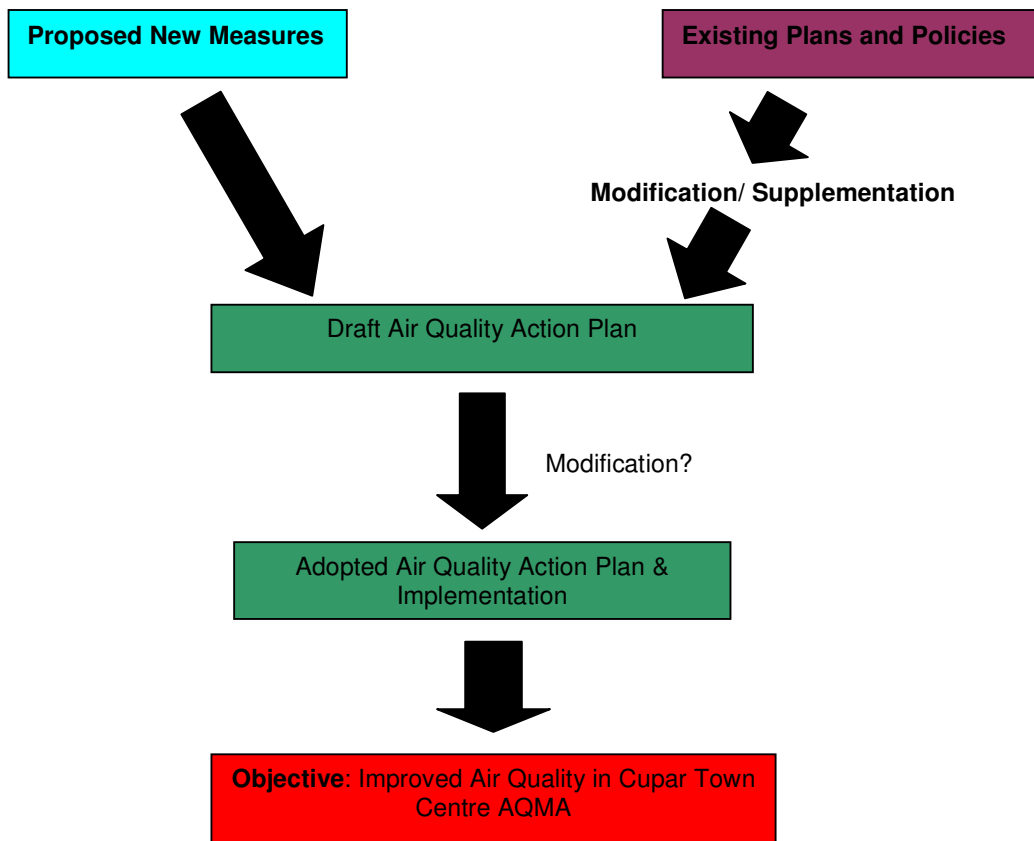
Proposed New Measures

Existing Plans and Policies

Modification/ Supplementation

Draft Air Quality Action Plan

Modification?

Adopted Air Quality Action Plan & Implementation

Objective: Improved Air Quality in Cupar Town Centre AQMA